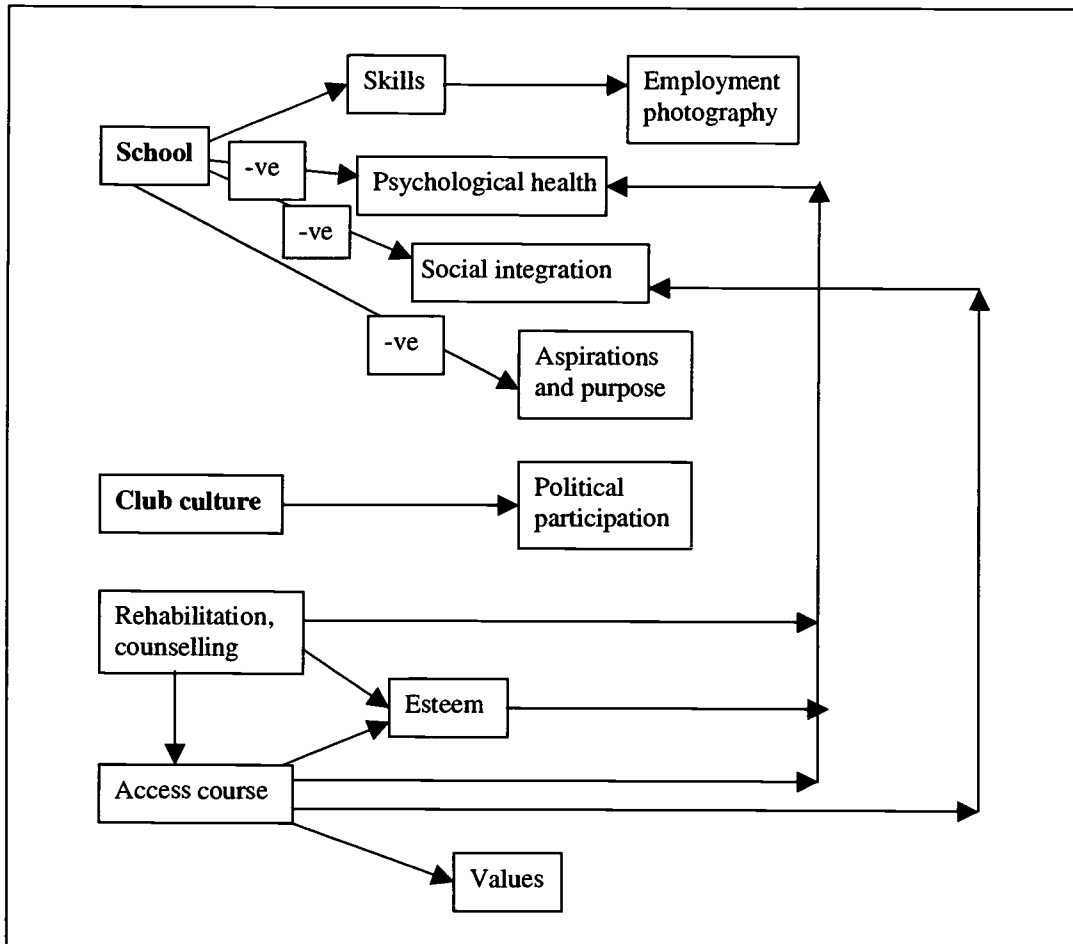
Skills

Employment photography

School

-ve

Psychological health

-ve

Social integration

-ve

Aspirations and purpose

Club culture

Political participation

Rehabilitation, counselling

Esteem

Access course

Values